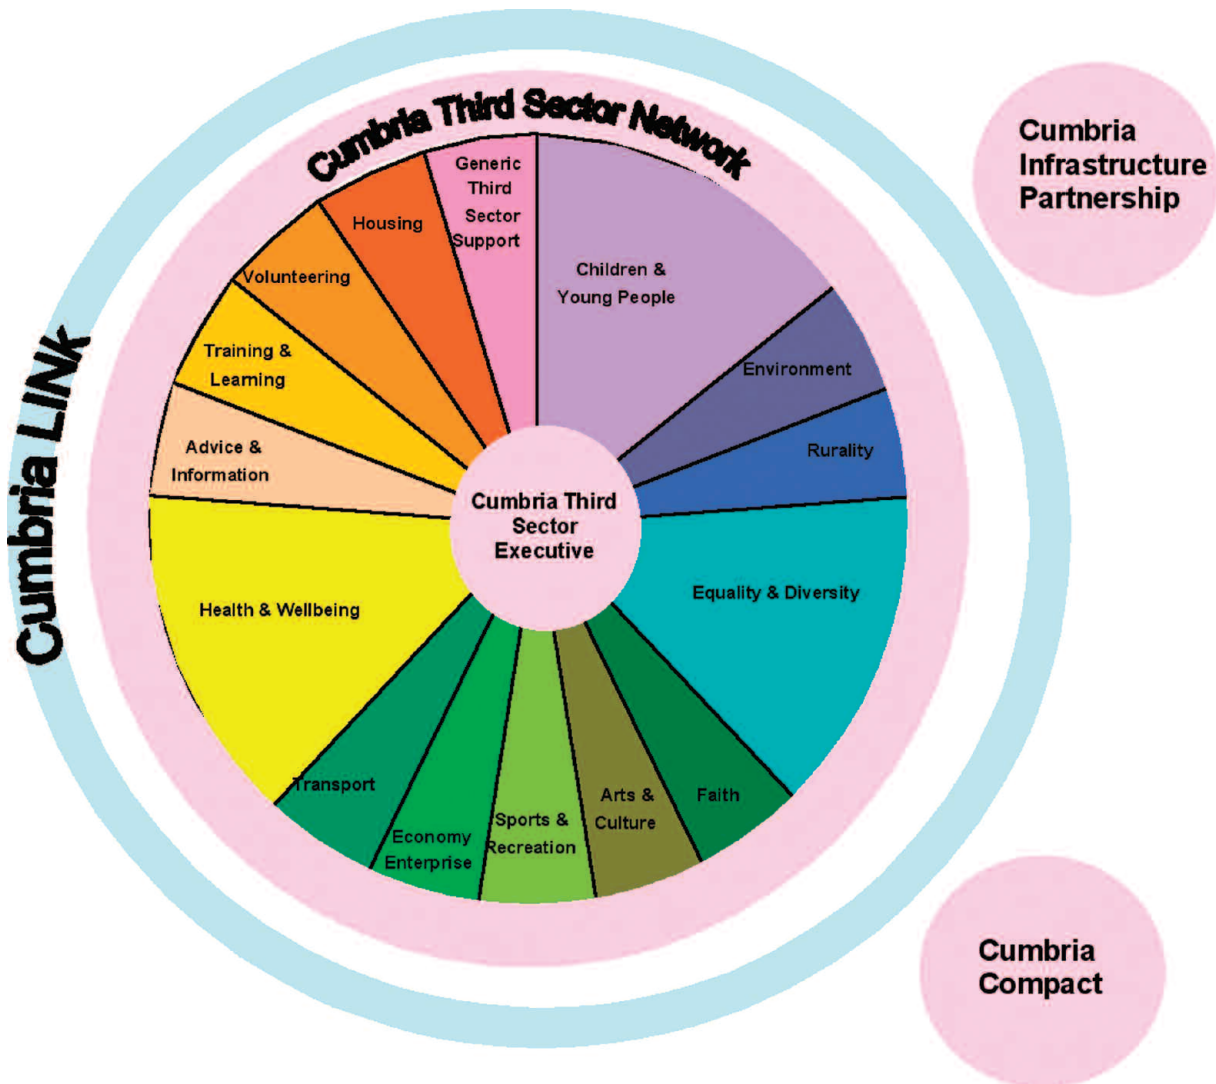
Cumbria LINk

Cumbria Third Sector Network

Generic Third Sector Support

Children & Young People

Environment

Rurality

Equality & Diversity

Faith

Arts & Culture

Sports & Recreation

Economy Enterprise

Transport

Health & Wellbeing

Advice & Information

Training & Learning

Volunteering

Housing

Cumbria Third Sector Executive

Cumbria Infrastructure Partnership

Cumbria Compact